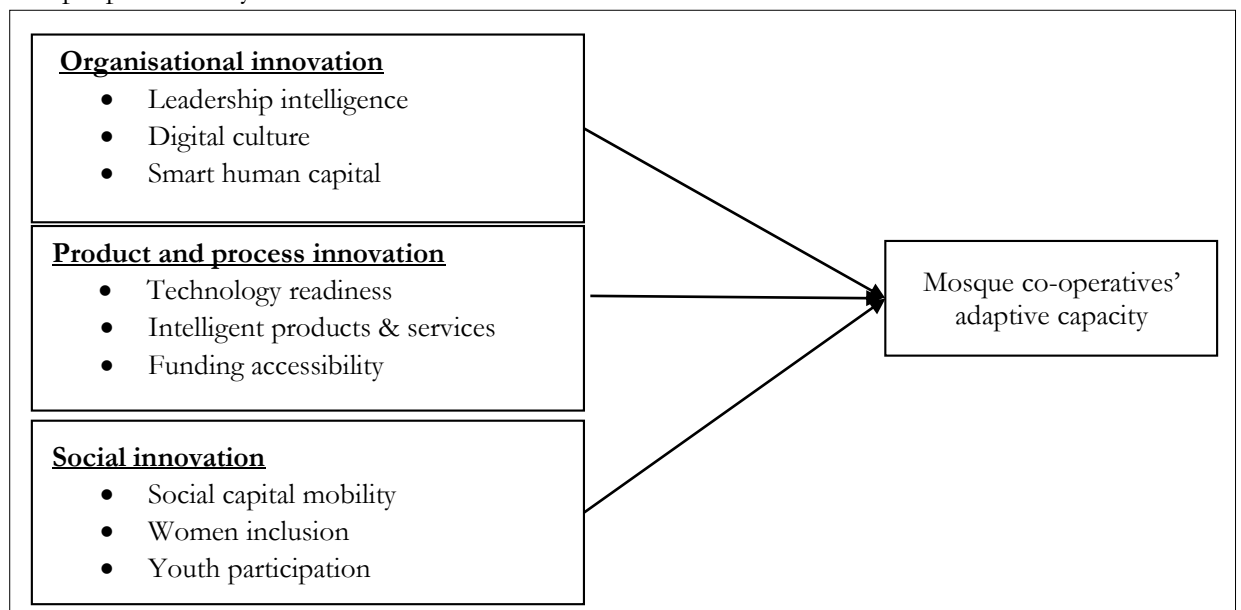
Organisational innovation
- Leadership intelligence
- Digital culture
- Smart human capital

Product and process innovation
- Technology readiness
- Intelligent products & services
- Funding accessibility

Social innovation
- Social capital mobility
- Women inclusion
- Youth participation

Mosque co-operatives' adaptive capacity